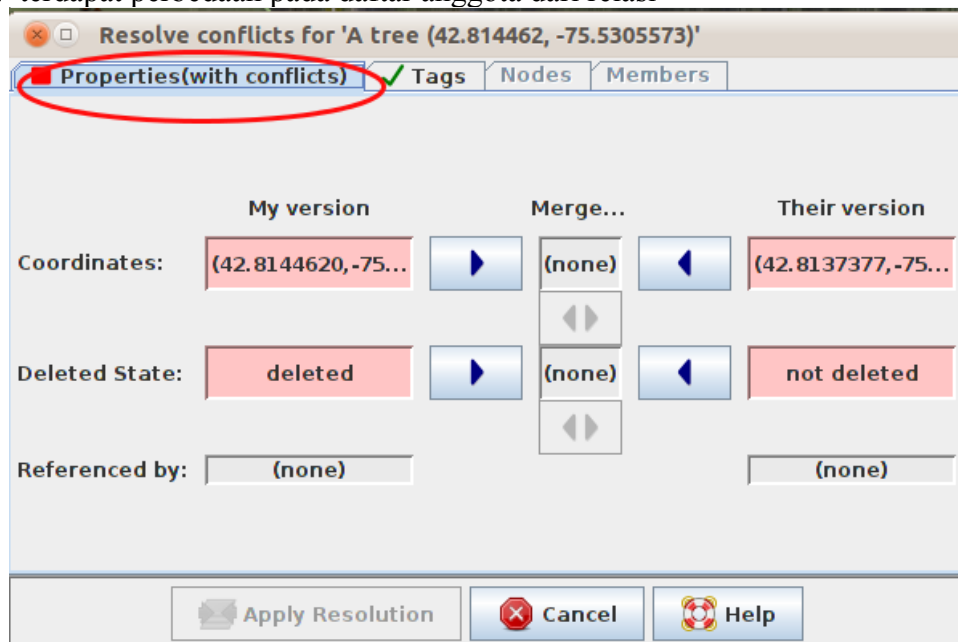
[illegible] terdapat perbedaan pada daftar anggota dari relasi

Resolve conflicts for 'A tree (42.814462, -75.5305573)'

Properties(with conflicts) Tags Nodes Members

| | My version | | Merge... | | Their version |
|---|---|---|---|---|---|
| Coordinates: | (42.8144620,-75... | | (none) | | (42.8137377,-75... |
| Deleted State: | deleted | | (none) | | not deleted |
| Referenced by: | (none) | | | | (none) |

Apply Resolution Cancel Help